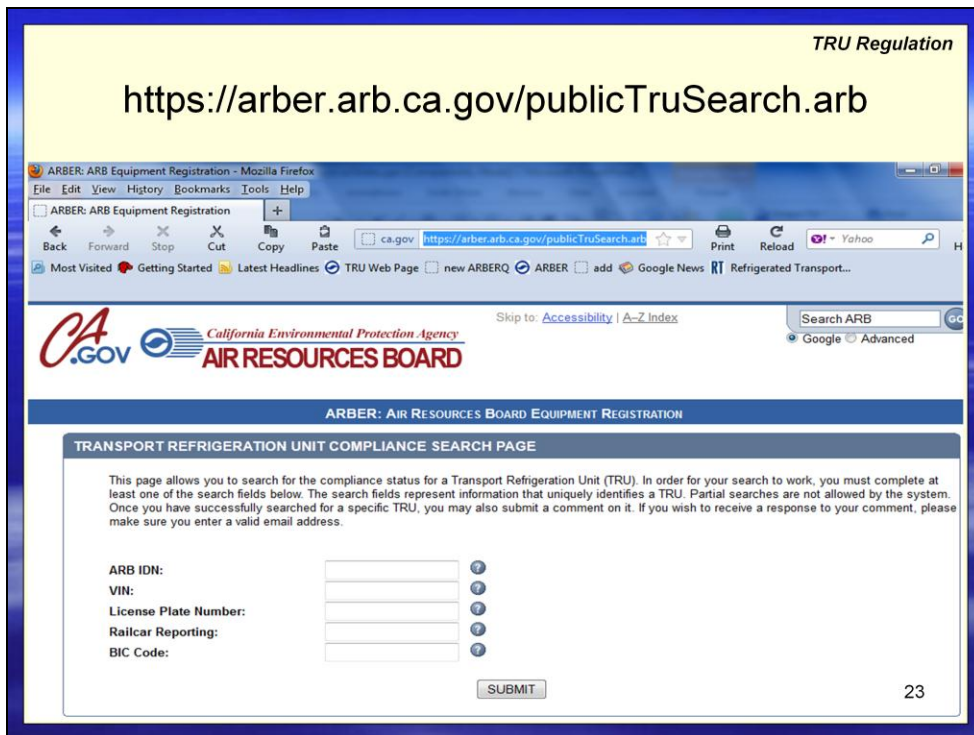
TRU Regulation

https://arber.arb.ca.gov/publicTruSearch.arb

ARBER: ARB Equipment Registration - Mozilla Firefox

File Edit View History Bookmarks Tools Help

ARBER: ARB Equipment Registration +

Back Forward Stop Cut Copy Paste ca.gov https://arber.arb.ca.gov/publicTruSearch.arb Print Reload Yahoo H

Most Visited Getting Started Latest Headlines TRU Web Page new ARBERQ ARBER add Google News Refrigerated Transport...

CA.GOV California Environmental Protection Agency AIR RESOURCES BOARD

Skip to: Accessibility | A–Z Index

Search ARB GO

Google Advanced

ARBER: AIR RESOURCES BOARD EQUIPMENT REGISTRATION

TRANSPORT REFRIGERATION UNIT COMPLIANCE SEARCH PAGE

This page allows you to search for the compliance status for a Transport Refrigeration Unit (TRU). In order for your search to work, you must complete at least one of the search fields below. The search fields represent information that uniquely identifies a TRU. Partial searches are not allowed by the system. Once you have successfully searched for a specific TRU, you may also submit a comment on it. If you wish to receive a response to your comment, please make sure you enter a valid email address.

ARB IDN:

VIN:

License Plate Number:

Railcar Reporting:

BIC Code:

SUBMIT

23